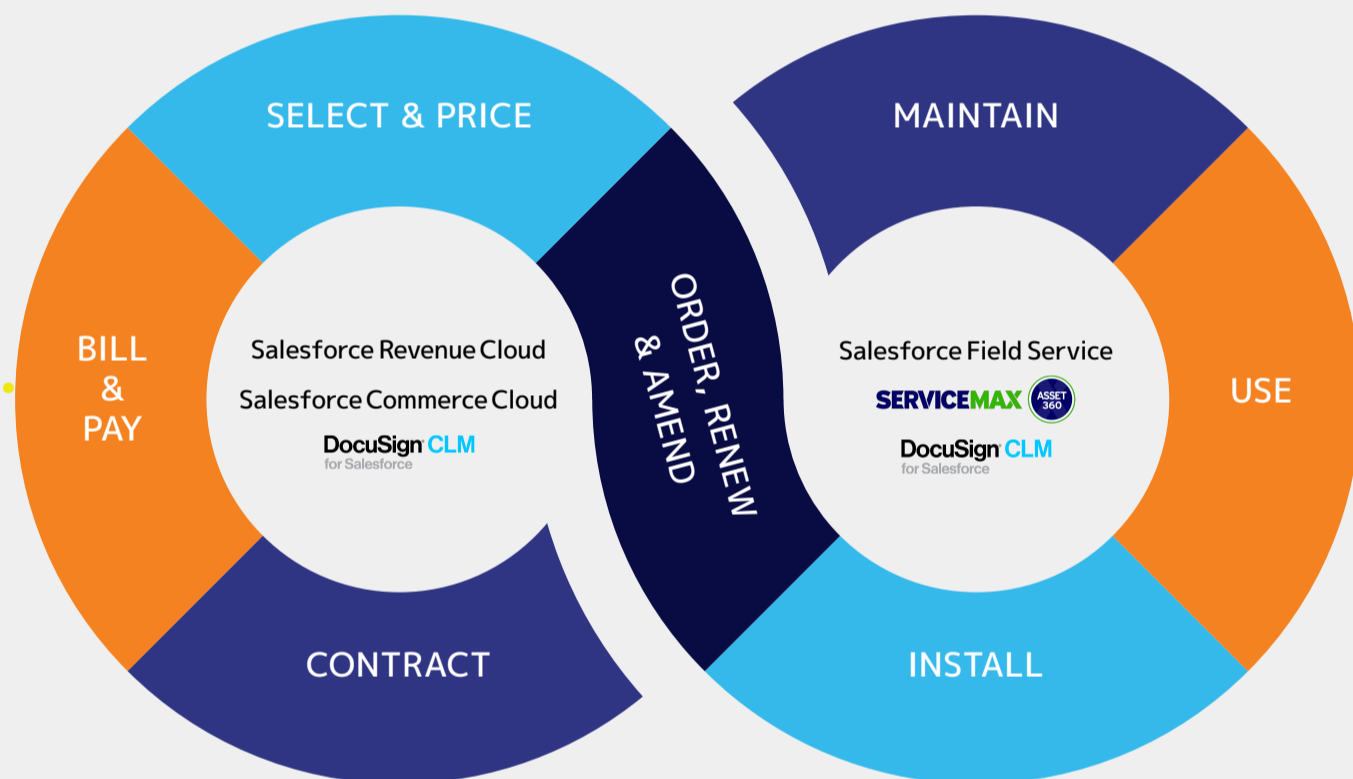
SELECT & PRICE

BILL & PAY

Salesforce Revenue Cloud

Salesforce Commerce Cloud

DocuSign CLM
for Salesforce

CONTRACT

ORDER, RENEW & AMEND

MAINTAIN

USE

Salesforce Field Service

SERVICEMAX ASSET 360

DocuSign CLM
for Salesforce

INSTALL